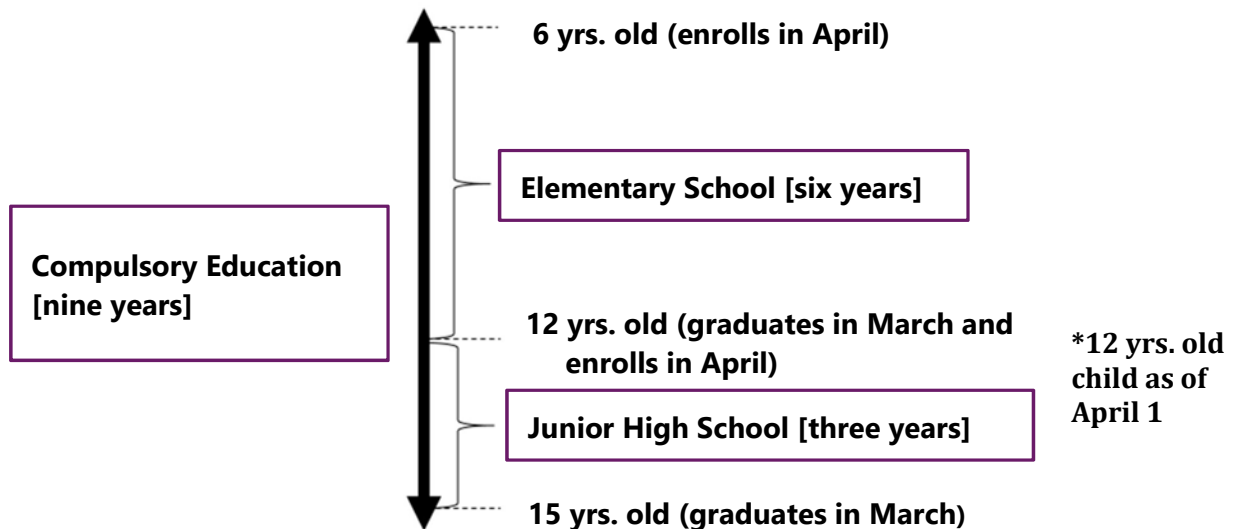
Compulsory Education [nine years]

6 yrs. old (enrolls in April)

Elementary School [six years]

12 yrs. old (graduates in March and enrolls in April)

*12 yrs. old child as of April 1

Junior High School [three years]

15 yrs. old (graduates in March)